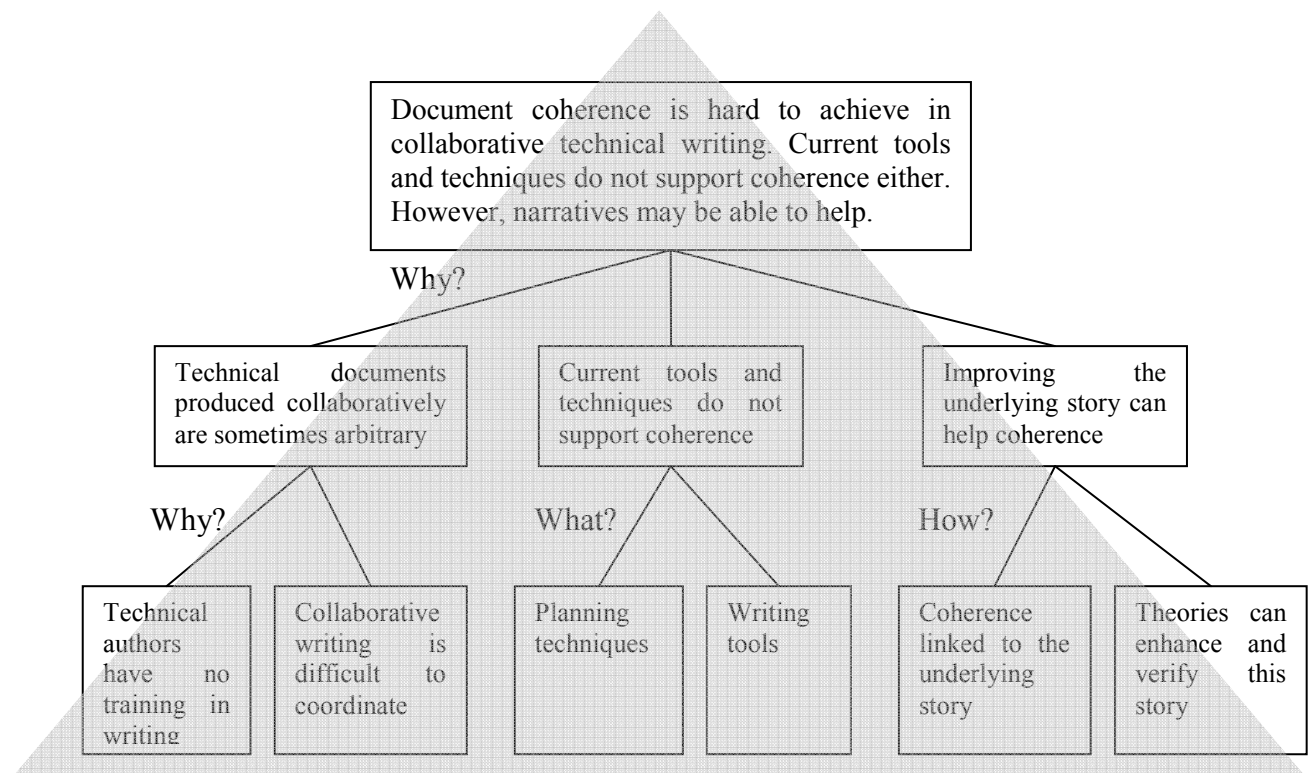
Document coherence is hard to achieve in collaborative technical writing. Current tools and techniques do not support coherence either. However, narratives may be able to help.

Why?

Technical documents produced collaboratively are sometimes arbitrary

Current tools and techniques do not support coherence

Improving the underlying story can help coherence

Why?

What?

How?

Technical authors have no training in writing

Collaborative writing is difficult to coordinate

Planning techniques

Writing tools

Coherence linked to the underlying story

Theories can enhance and verify this story